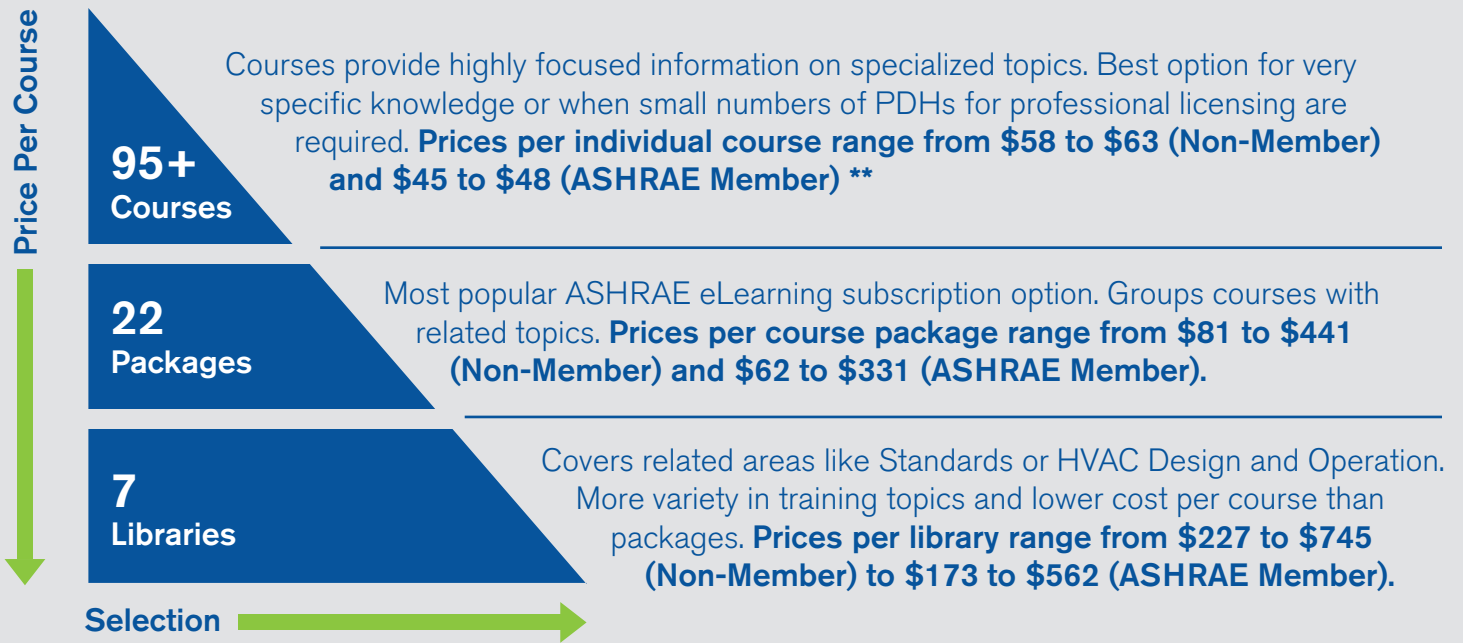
Price Per Course

95+
Courses

Courses provide highly focused information on specialized topics. Best option for very specific knowledge or when small numbers of PDHs for professional licensing are required. **Prices per individual course range from \$58 to \$63 (Non-Member) and \$45 to \$48 (ASHRAE Member) \*\***

22
Packages

Most popular ASHRAE eLearning subscription option. Groups courses with related topics. **Prices per course package range from \$81 to \$441 (Non-Member) and \$62 to \$331 (ASHRAE Member).**

7
Libraries

Covers related areas like Standards or HVAC Design and Operation. More variety in training topics and lower cost per course than packages. **Prices per library range from \$227 to \$745 (Non-Member) to \$173 to \$562 (ASHRAE Member).**

Selection